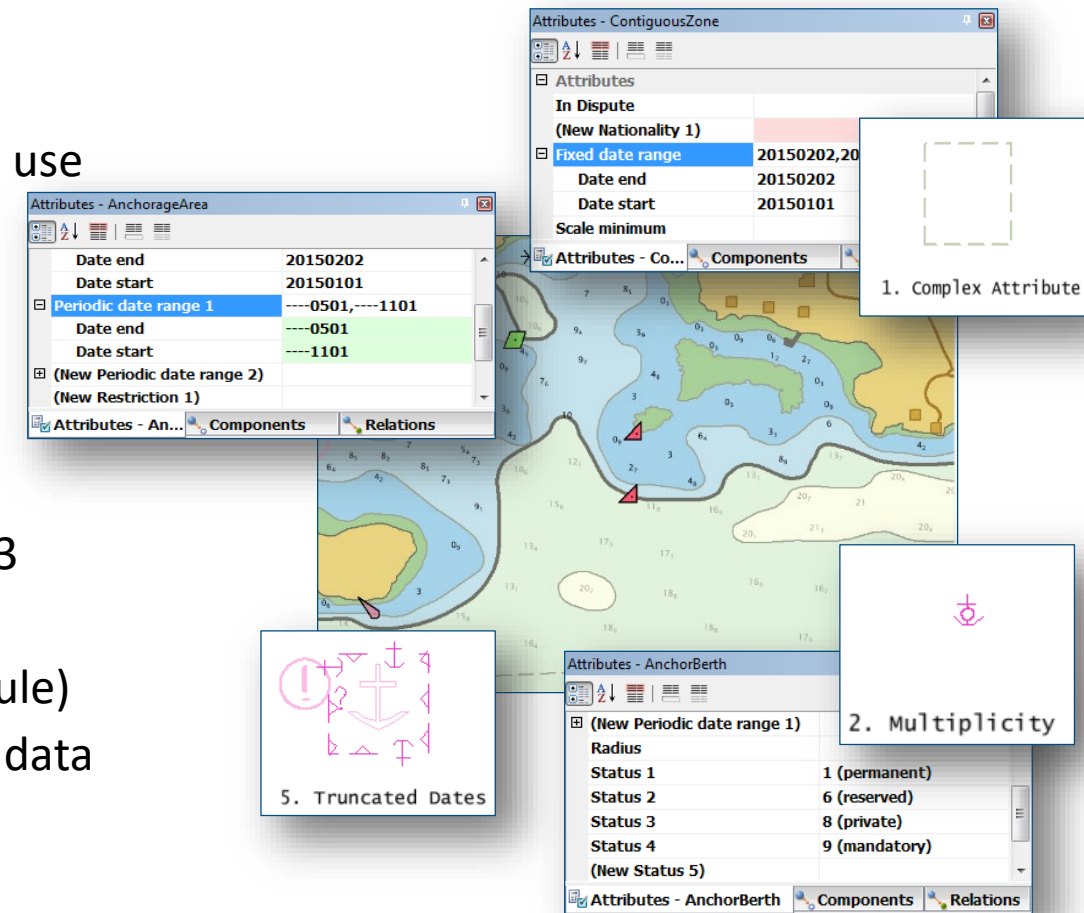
use

3

ule)

data

Attributes - ContiguousZone

Attributes
In Dispute
(New Nationality 1)
Fixed date range 20150202,20
Date end 20150202
Date start 20150101
Scale minimum

Attributes - Co... Components

1. Complex Attribute

Attributes - AnchorageArea

| | |
|---|---|
| Date end | 20150202 |
| Date start | 20150101 |
| Periodic date range 1 | ----0501,----1101 |
| Date end | ----0501 |
| Date start | ----1101 |
| (New Periodic date range 2) | |
| (New Restriction 1) | |

Attributes - An... Components Relations

2. Multiplicity

5. Truncated Dates

Attributes - AnchorBerth

| | |
|---|---|
| (New Periodic date range 1) | |
| Radius | |
| Status 1 | 1 (permanent) |
| Status 2 | 6 (reserved) |
| Status 3 | 8 (private) |
| Status 4 | 9 (mandatory) |
| (New Status 5) | |

Attributes - AnchorBerth Components Relations